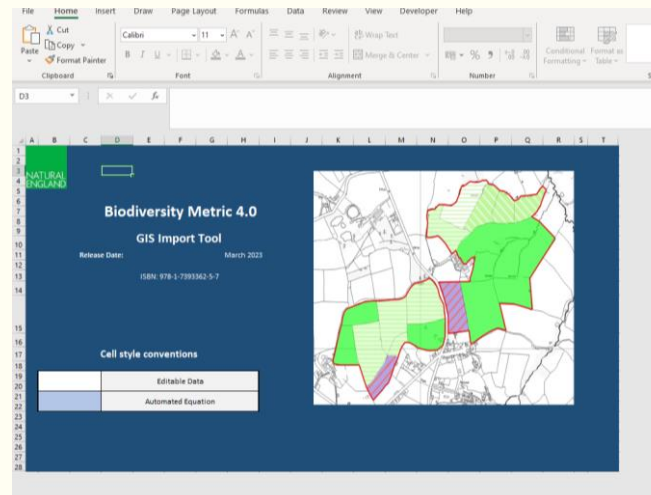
File Home Insert Draw Page Layout Formulas Data Review View Developer Help

Paste
Cut
Copy
Format Painter
Clipboard

Calibri 11 A A
B I U
Font

Wrap Text
Merge & Center
Alignment

% 9
Number

Conditional Formatting
Format as Table

D3

A B C D E F G H I J K L M N O P Q R S T

1
2
3
4
5
6
7
8
9
10
11
12
13
14
15
16
17
18
19
20
21
22
23
24
25
26
27
28

NATURAL ENGLAND

Biodiversity Metric 4.0

GIS Import Tool

Release Date: March 2023

ISBN: 978-1-7393362-5-7

Cell style conventions

| | Editable Data |
|---|---|
| | Automated Equation |